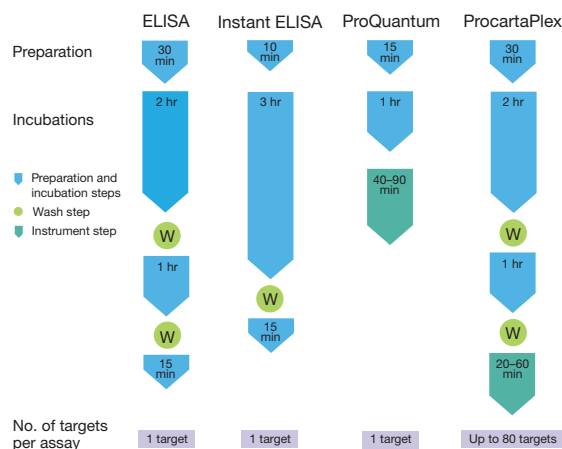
ELISA

Instant ELISA

ProQuantum

ProcartaPlex

Preparation

Incubations

Preparation and incubation steps

Wash step

Instrument step

30 min

2 hr

W

1 hr

W

15 min

10 min

3 hr

W

15 min

15 min

1 hr

40–90 min

30 min

2 hr

W

1 hr

W

20–60 min

No. of targets per assay

| 1 target | 1 target | 1 target | Up to 80 targets |
|---|---|---|---|